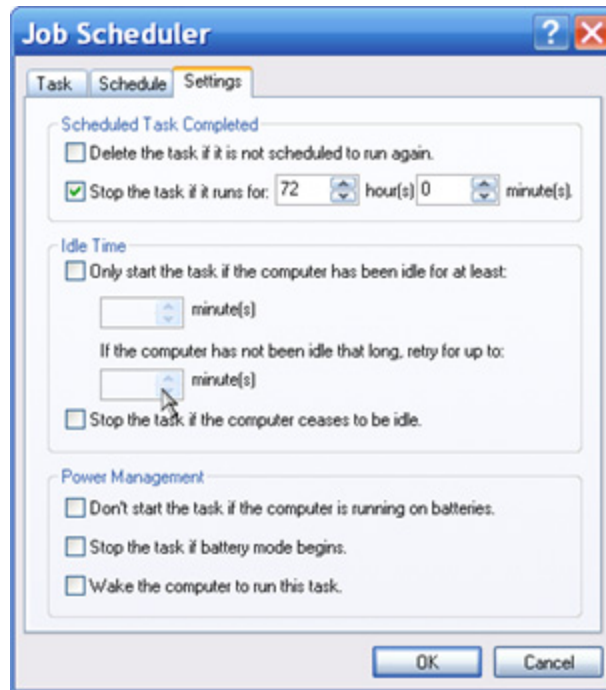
Job Scheduler

Task | Schedule | Settings

Scheduled Task Completed

Delete the task if it is not scheduled to run again.

Stop the task if it runs for: 72 hour(s) 0 minute(s).

Idle Time

Only start the task if the computer has been idle for at least:

minute(s)

If the computer has not been idle that long, retry for up to:

minute(s)

Stop the task if the computer ceases to be idle.

Power Management

Don't start the task if the computer is running on batteries.

Stop the task if battery mode begins.

Wake the computer to run this task.

OK Cancel